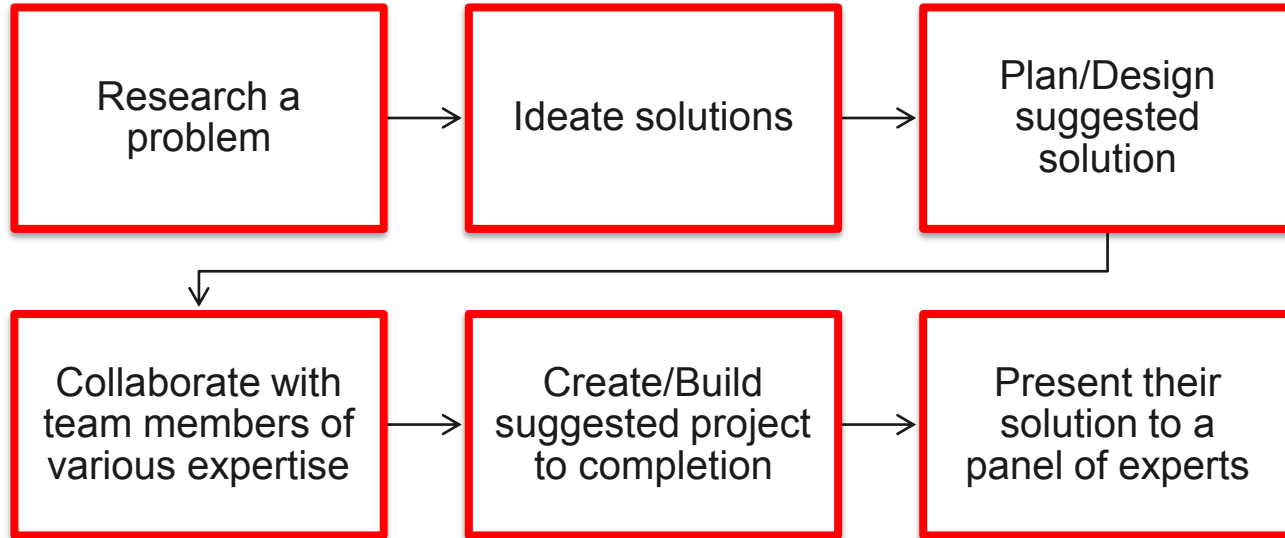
Research a problem

Ideate solutions

Plan/Design suggested solution

Collaborate with team members of various expertise

Create/Build suggested project to completion

Present their solution to a panel of experts